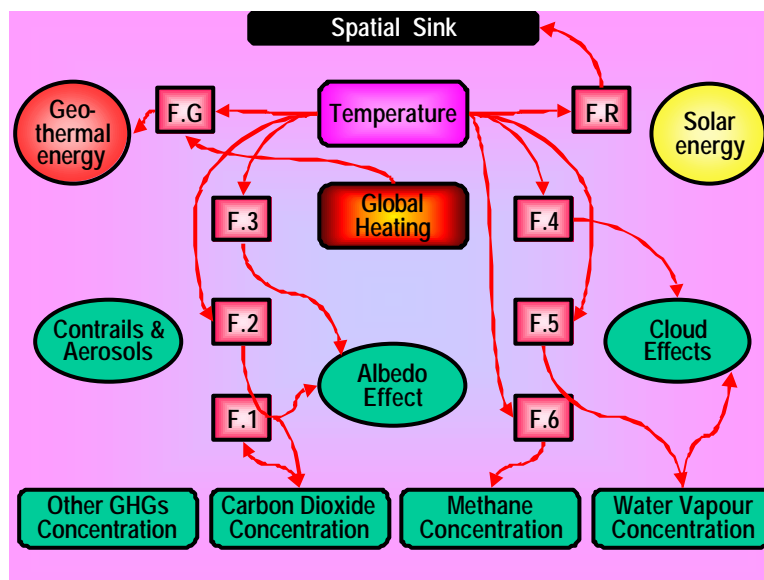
Spatial Sink

Geo-thermal energy

F.G

Temperature

F.R

Solar energy

Global Heating

F.3

F.4

F.2

F.5

Contrails & Aerosols

Cloud Effects

Albedo Effect

F.1

F.6

Other GHGs Concentration

Carbon Dioxide Concentration

Methane Concentration

Water Vapour Concentration